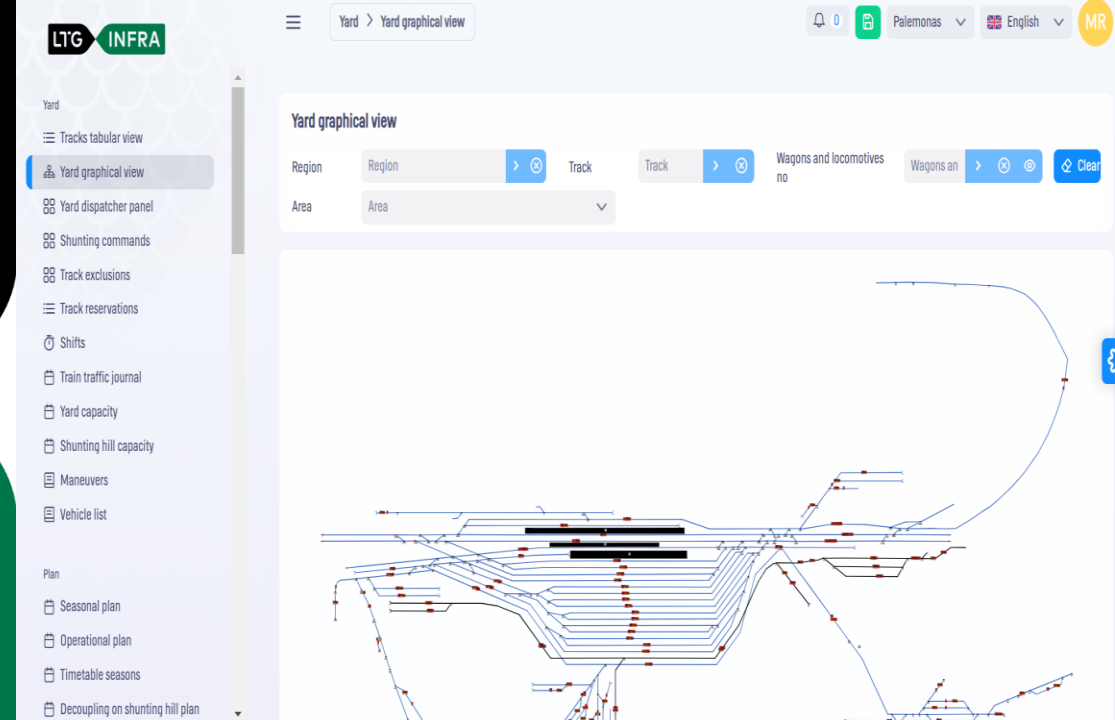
LTG INFRA

Yard > Yard graphical view

0

Palemonas

English

MR

Yard
Tracks tabular view
Yard graphical view
Yard dispatcher panel
Shunting commands
Track exclusions
Track reservations
Shifts
Train traffic journal
Yard capacity
Shunting hill capacity
Maneuvers
Vehicle list

Plan
Seasonal plan
Operational plan
Timetable seasons
Decoupling on shunting hill plan

Yard graphical view

Region
Region
Track
Track
Wagons and locomotives no
Wagons an
Clear
Area
Area